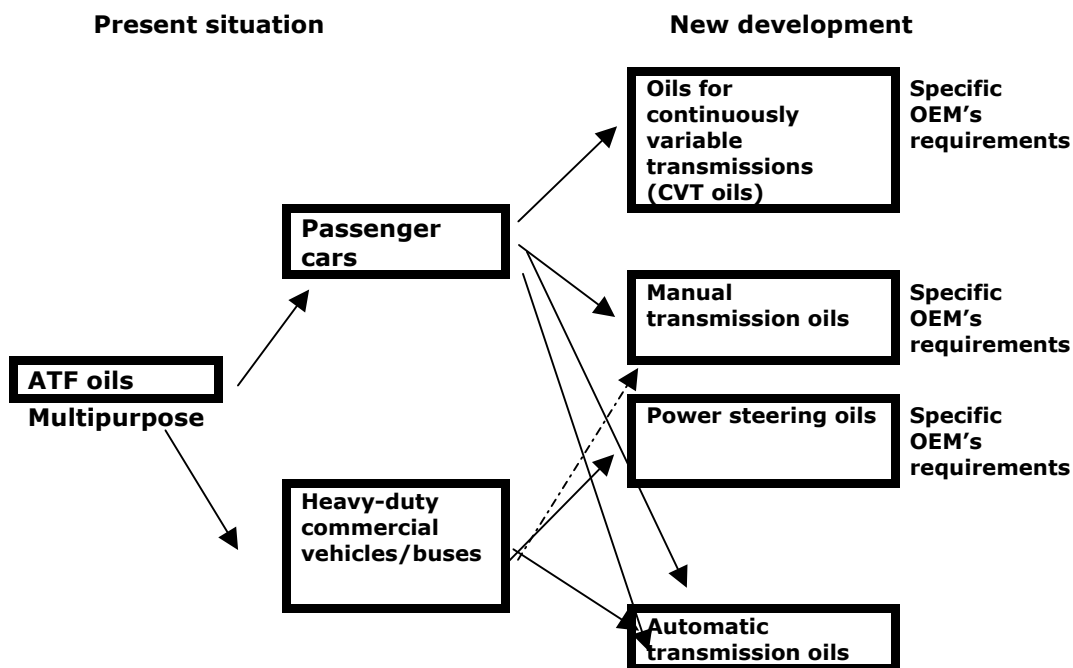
Present situation

New development

Oils for continuously variable transmissions (CVT oils)

Specific OEM's requirements

Passenger cars

Manual transmission oils

Specific OEM's requirements

ATF oils

Multipurpose

Power steering oils

Specific OEM's requirements

Heavy-duty commercial vehicles/buses

Automatic transmission oils